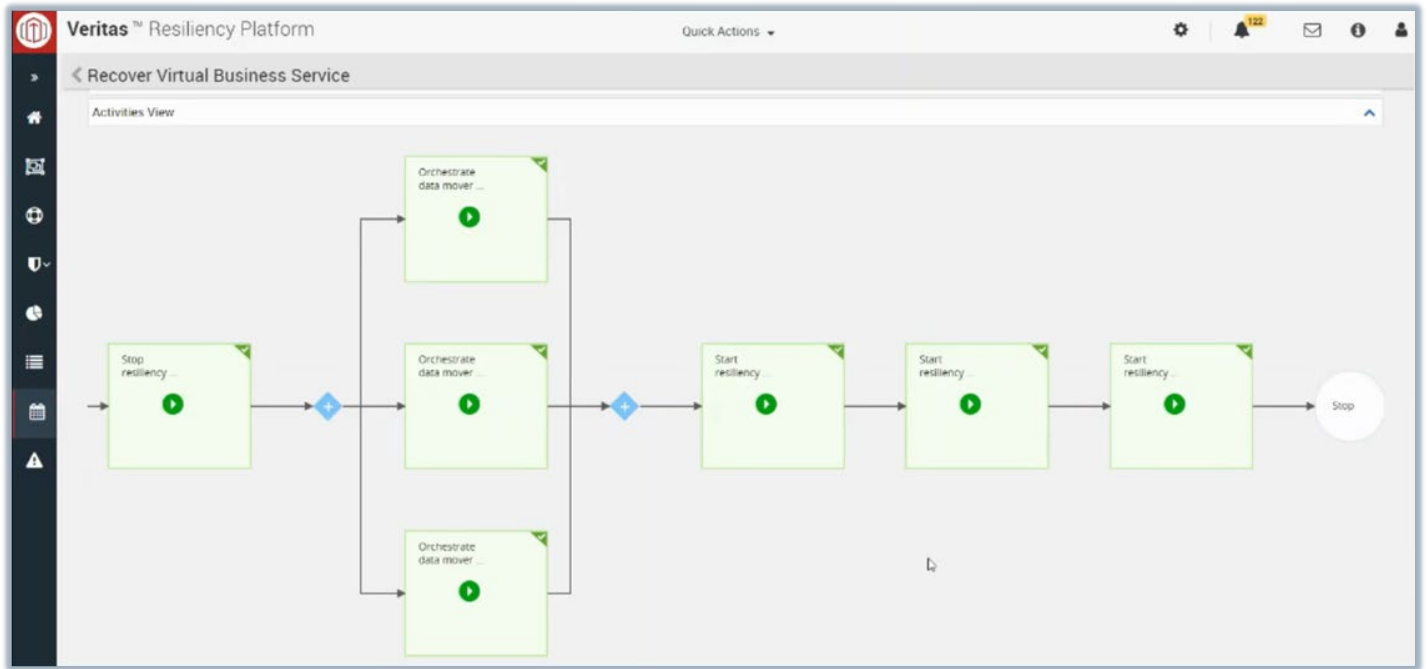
Veritas™ Resiliency Platform

Quick Actions

122

Recover Virtual Business Service

Activities View

Stop resiliency ...

Orchestrate data mover ...

Orchestrate data mover ...

Orchestrate data mover ...

Start resiliency ...

Start resiliency ...

Start resiliency ...

Stop